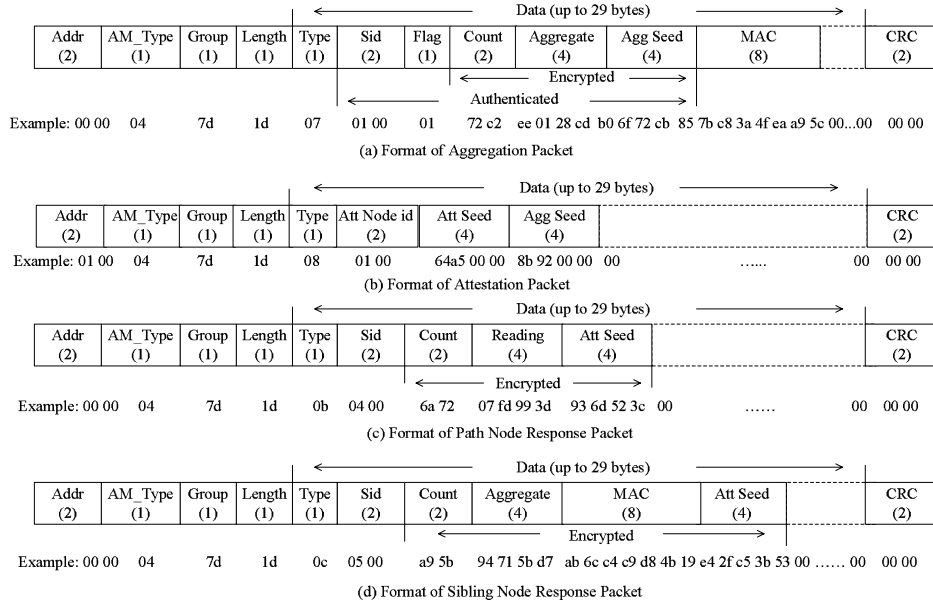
Data (up to 29 bytes)

| Addr (2) | AM_Type (1) | Group (1) | Length (1) | Type (1) | Sid (2) | Flag (1) | Count (2) | Aggregate (4) | Agg Seed (4) | MAC (8) | | CRC (2) |
|---|---|---|---|---|---|---|---|---|---|---|---|---|

Encrypted

Authenticated

Example: 00 00 04 7d 1d 07 01 00 01 72 c2 ee 01 28 cd b0 6f 72 cb 85 7b c8 3a 4f ea a9 5c 00...00 00 00

(a) Format of Aggregation Packet

Data (up to 29 bytes)

| Addr (2) | AM_Type (1) | Group (1) | Length (1) | Type (1) | Att Node id (2) | Att Seed (4) | Agg Seed (4) | | CRC (2) |
|---|---|---|---|---|---|---|---|---|---|

Example: 01 00 04 7d 1d 08 01 00 64a5 00 00 8b 92 00 00 00 ...... 00 00 00

(b) Format of Attestation Packet

Data (up to 29 bytes)

| Addr (2) | AM_Type (1) | Group (1) | Length (1) | Type (1) | Sid (2) | Count (2) | Reading (4) | Att Seed (4) | | CRC (2) |
|---|---|---|---|---|---|---|---|---|---|---|

Encrypted

Example: 00 00 04 7d 1d 0b 04 00 6a 72 07 fd 99 3d 93 6d 52 3c 00 ...... 00 00 00

(c) Format of Path Node Response Packet

Data (up to 29 bytes)

| Addr (2) | AM_Type (1) | Group (1) | Length (1) | Type (1) | Sid (2) | Count (2) | Aggregate (4) | MAC (8) | Att Seed (4) | | CRC (2) |
|---|---|---|---|---|---|---|---|---|---|---|---|

Encrypted

Example: 00 00 04 7d 1d 0c 05 00 a9 5b 94 71 5b d7 ab 6c c4 c9 d8 4b 19 e4 2f c5 3b 53 00 ...... 00 00 00

(d) Format of Sibling Node Response Packet